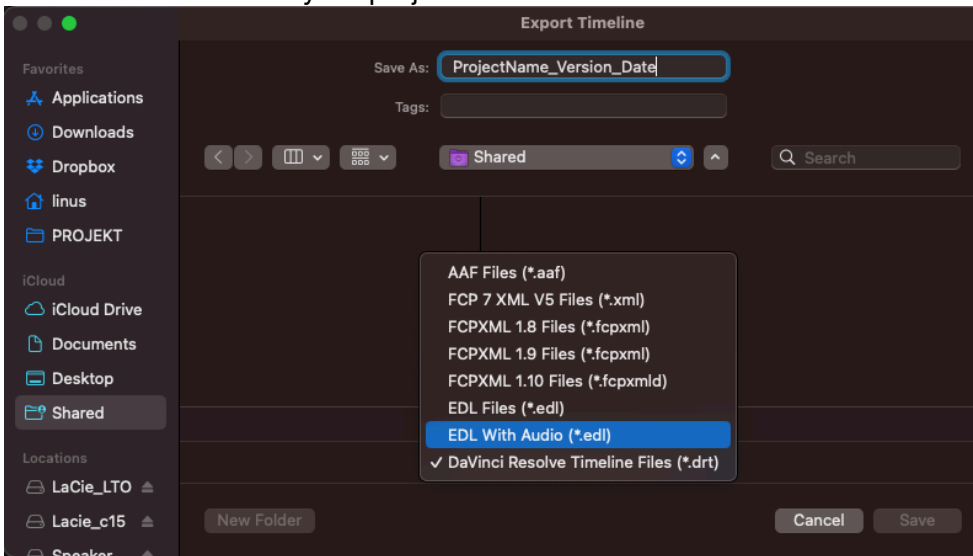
Export Timeline

Favorites
Applications
Downloads
Dropbox
linus
PROJEKT

iCloud
iCloud Drive
Documents
Desktop
Shared

Locations
LaCie_LTO
Lacie_c15
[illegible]

Save As: ProjectName_Version_Date
Tags:

Shared
Search

AAF Files (*.aaf)
FCP 7 XML V5 Files (*.xml)
FCPXML 1.8 Files (*.fcpxml)
FCPXML 1.9 Files (*.fcpxml)
FCPXML 1.10 Files (*.fcpxmld)
EDL Files (*.edl)
EDL With Audio (*.edl)
✓ DaVinci Resolve Timeline Files (*.drt)

New Folder
Cancel
Save